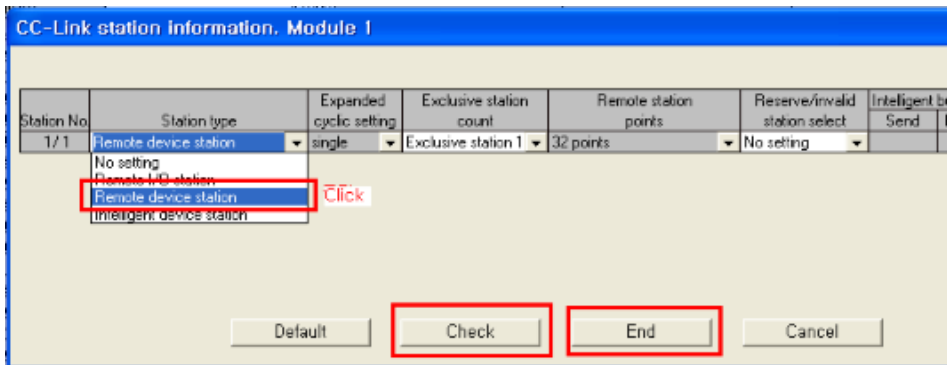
CC-Link station information. Module 1

| Station No. | Station type | Expanded cyclic setting | Exclusive station count | Remote station points | Reserve/invalid station select | Intelligent b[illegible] Send | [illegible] |
|---|---|---|---|---|---|---|---|
| 1/1 | Remote device station | single | Exclusive station 1 | 32 points | No setting | | |

No setting
Remote I/O station
Remote device station
Intelligent device station

Click

Default
Check
End
Cancel